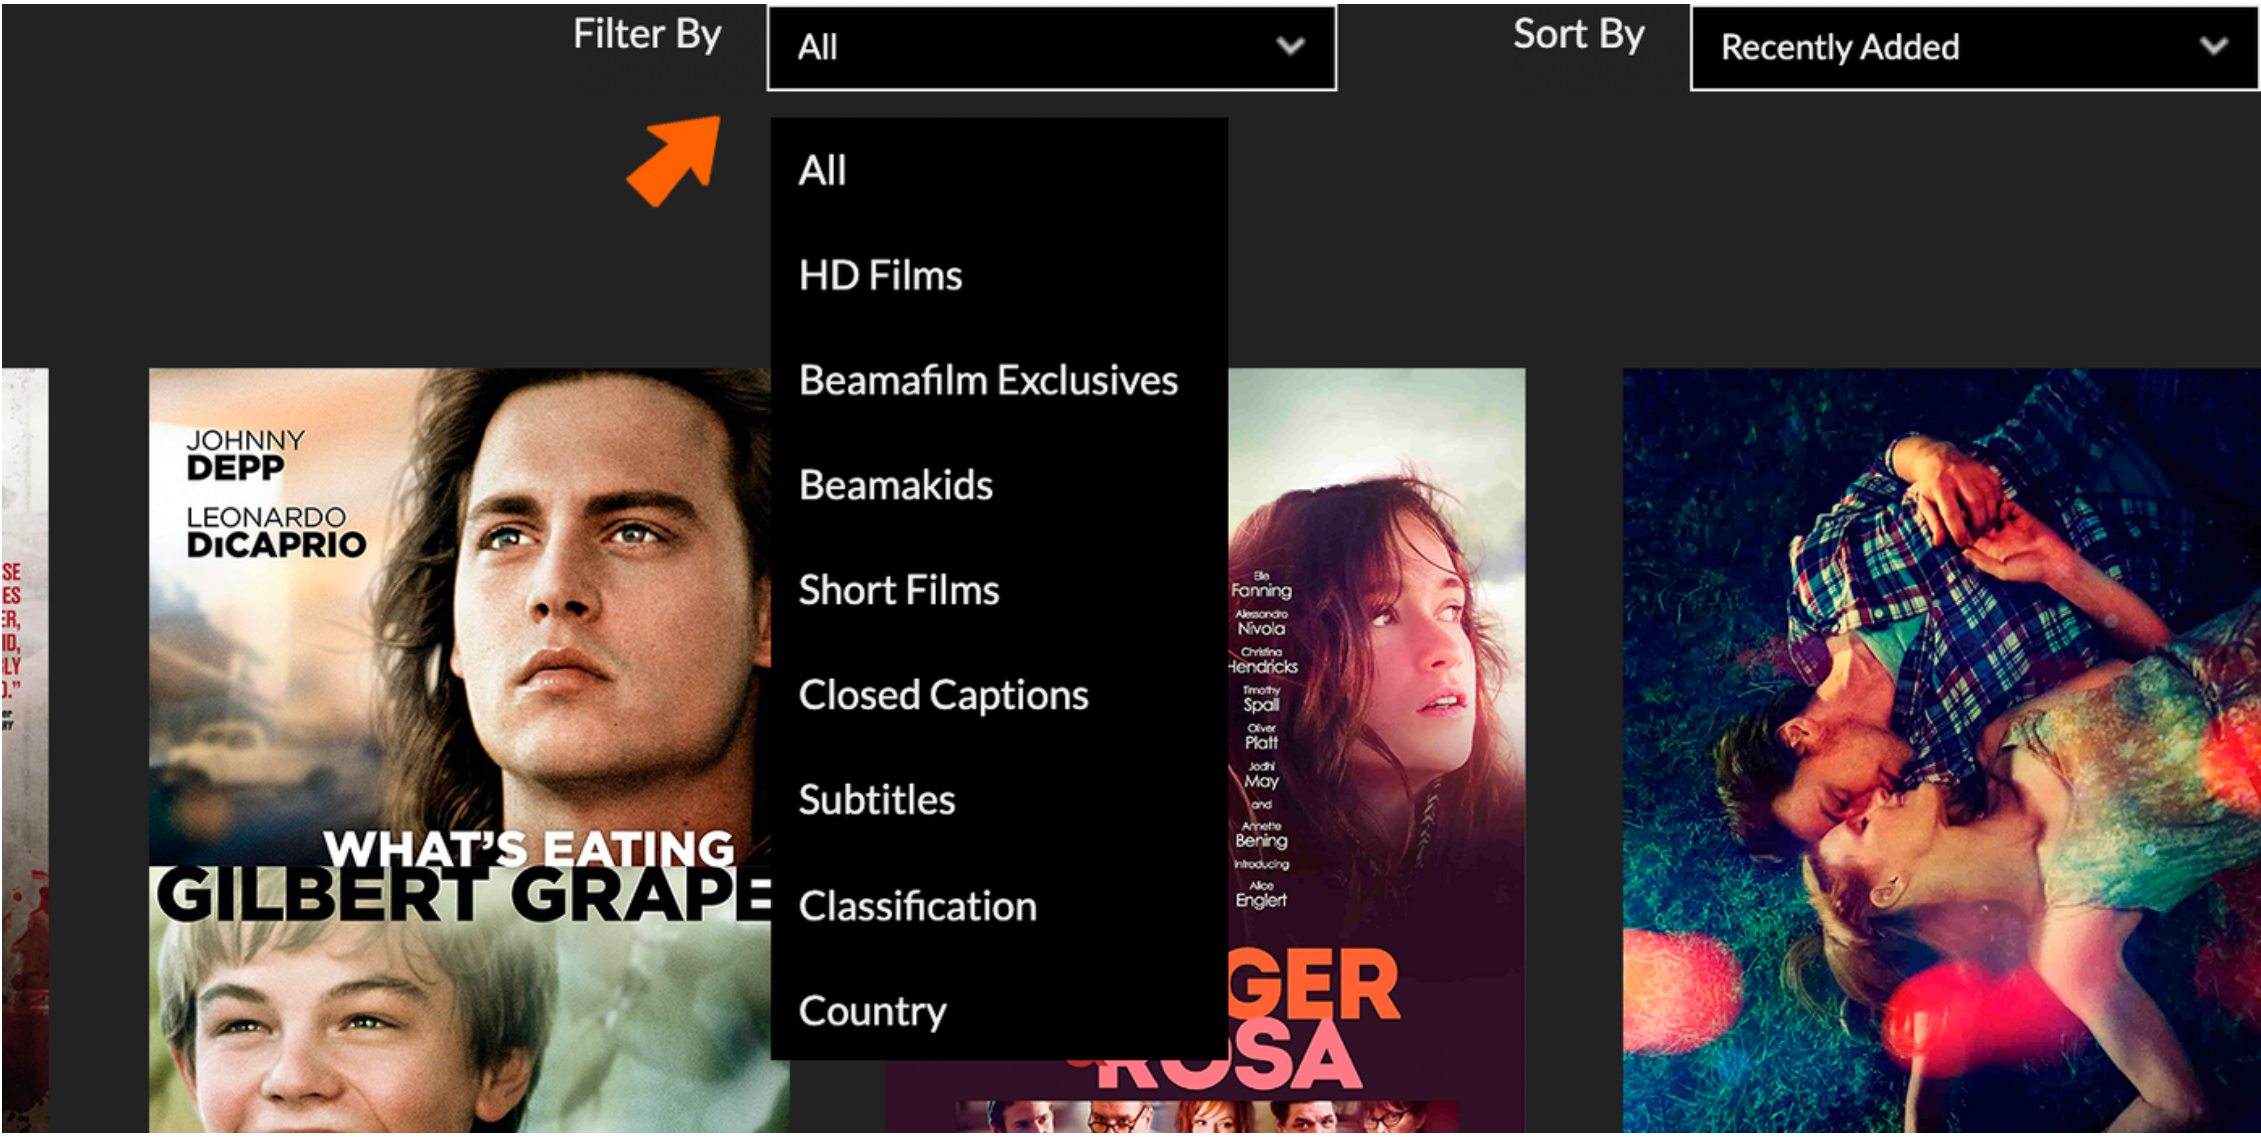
Filter By
All
Sort By
Recently Added

All
HD Films
Beamafilm Exclusives
Beamakids
Short Films
Closed Captions
Subtitles
Classification
Country

SE
ES
ER,
ID,
LY
."

JOHNNY
DEPP
LEONARDO
DiCAPRIO
WHAT'S EATING
GILBERT GRAPE

Elle
Fanning
Alessandro
Nivola
Christina
Hendricks
Timothy
Spall
Oliver
Platt
Jodhi
May
and
Annette
Bening
introducing
Alice
Englert
GER
ROSA